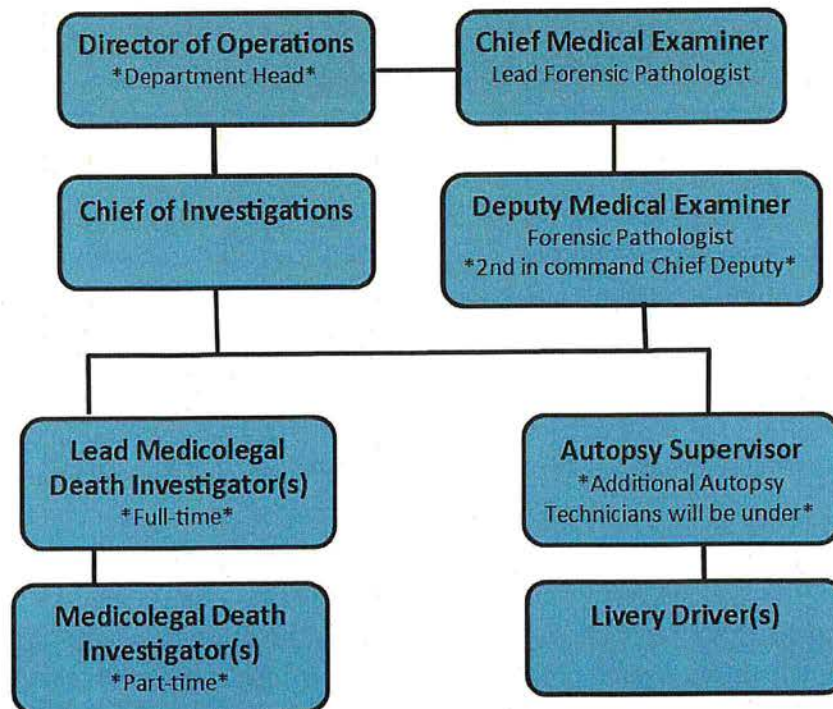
Director of Operations
*Department Head*

Chief Medical Examiner
Lead Forensic Pathologist

Chief of Investigations

Deputy Medical Examiner
Forensic Pathologist
*2nd in command Chief Deputy*

Lead Medicolegal Death Investigator(s)
*Full-time*

Autopsy Supervisor
*Additional Autopsy Technicians will be under*

Medicolegal Death Investigator(s)
*Part-time*

Livery Driver(s)